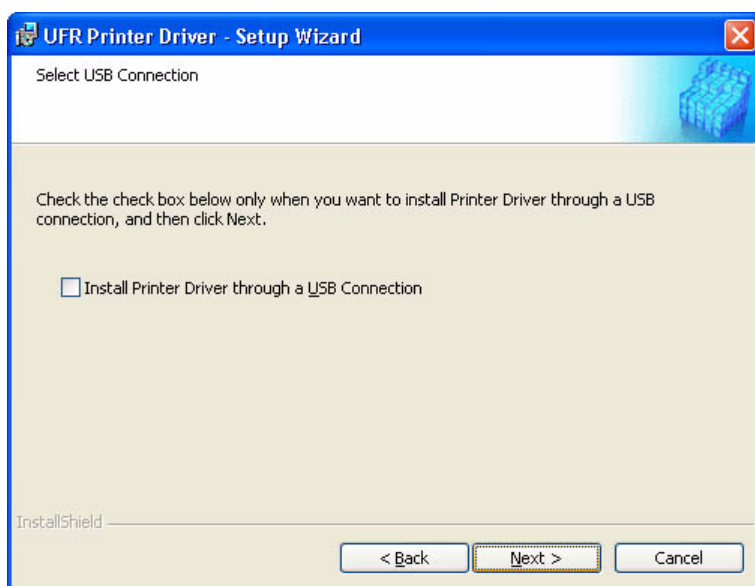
UFR Printer Driver - Setup Wizard

Select USB Connection

Check the check box below only when you want to install Printer Driver through a USB connection, and then click Next.

Install Printer Driver through a USB Connection

InstallShield

< Back

Next >

Cancel